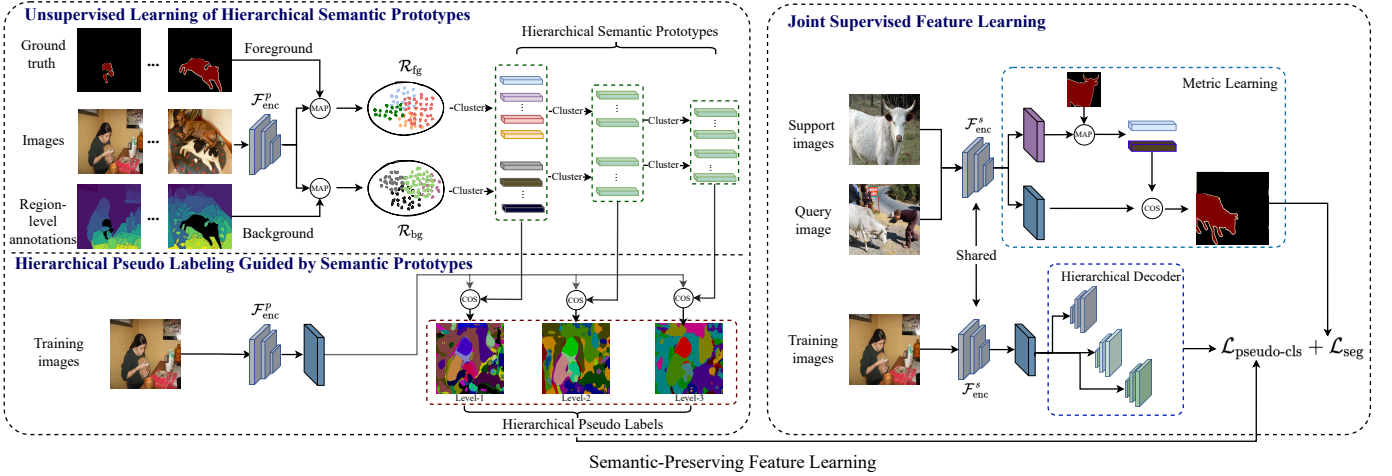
Unsupervised Learning of Hierarchical Semantic Prototypes

Ground truth

Foreground

Hierarchical Semantic Prototypes

$\mathcal{R}_{\text{fg}}$

$\mathcal{F}^{p}_{\text{enc}}$

MAP

Cluster

Cluster

Cluster

Images

MAP

Cluster

Cluster

Cluster

Region-level annotations

Background

$\mathcal{R}_{\text{bg}}$

Hierarchical Pseudo Labeling Guided by Semantic Prototypes

COS

COS

COS

$\mathcal{F}^{p}_{\text{enc}}$

Training images

Level-1

Level-2

Level-3

Hierarchical Pseudo Labels

Joint Supervised Feature Learning

Metric Learning

Support images

$\mathcal{F}^{s}_{\text{enc}}$

MAP

Query image

COS

Shared

Hierarchical Decoder

Training images

$\mathcal{F}^{s}_{\text{enc}}$

$\mathcal{L}_{\text{pseudo-cls}} + \mathcal{L}_{\text{seg}}$

Semantic-Preserving Feature Learning